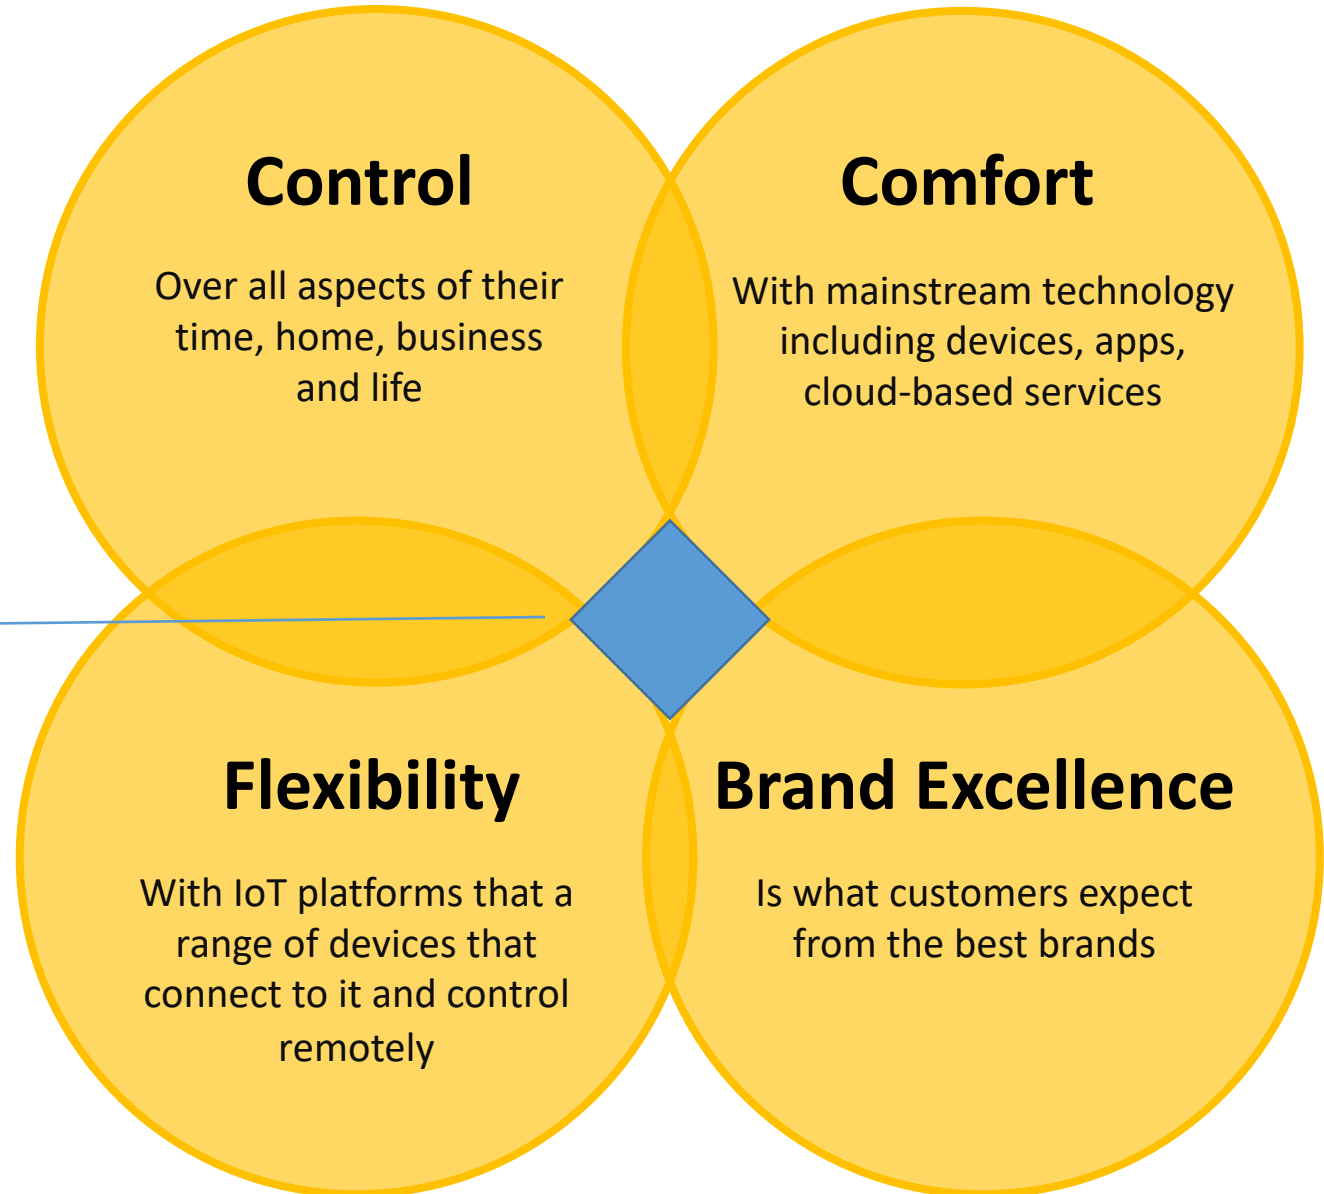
Control

Over all aspects of their time, home, business and life

Comfort

With mainstream technology including devices, apps, cloud-based services

Flexibility

With IoT platforms that a range of devices that connect to it and control remotely

Brand Excellence

Is what customers expect from the best brands